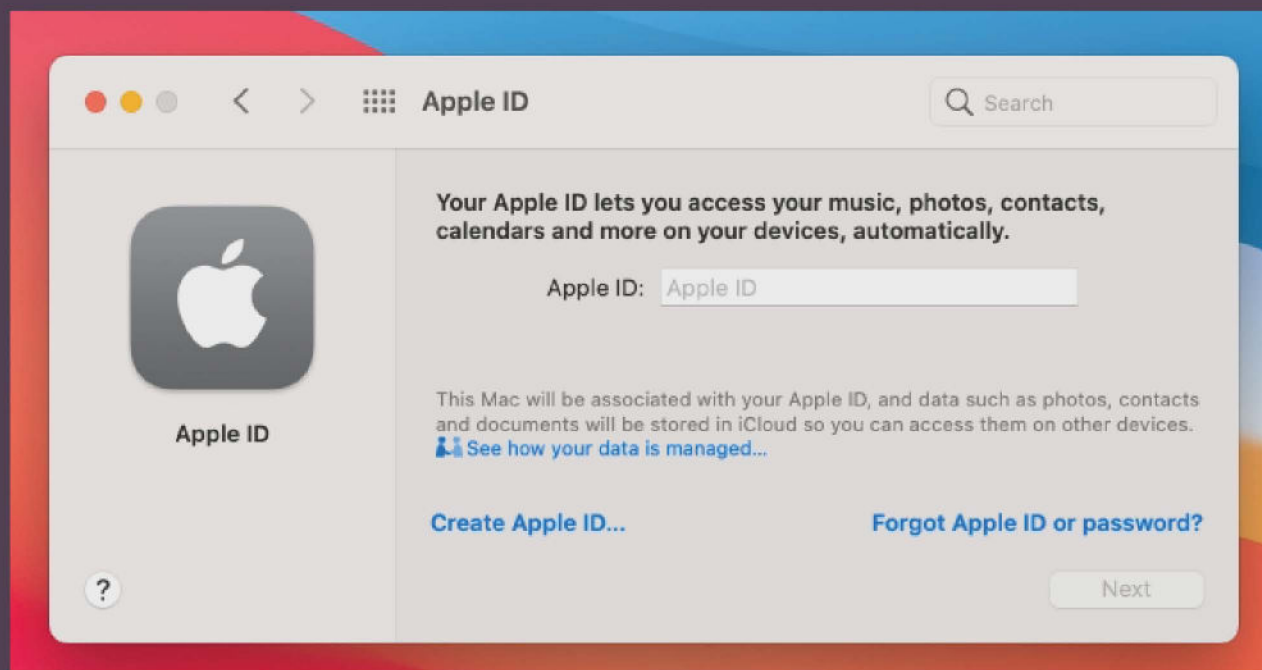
Apple ID

Search

Apple ID

Your Apple ID lets you access your music, photos, contacts, calendars and more on your devices, automatically.

Apple ID: Apple ID

This Mac will be associated with your Apple ID, and data such as photos, contacts and documents will be stored in iCloud so you can access them on other devices.
See how your data is managed...

Create Apple ID...

Forgot Apple ID or password?

?

Next